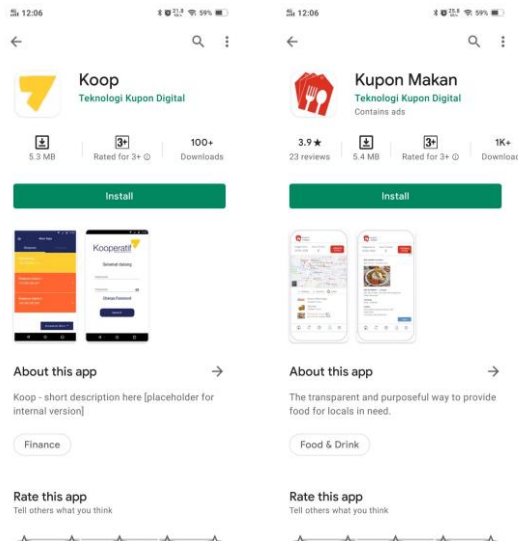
12:06 59%

Koop
Teknologi Kupon Digital

5.3 MB
3+
Rated for 3+
100+
Downloads

Install

Kooperatif

About this app

Koop - short description here [placeholder for internal version]

Finance

Rate this app
Tell others what you think

12:06 59%

Kupon Makan
Teknologi Kupon Digital
Contains ads

3.9 ★
23 reviews
5.4 MB
3+
Rated for 3+
1K+
Downloa

Install

About this app

The transparent and purposeful way to provide food for locals in need.

Food & Drink

Rate this app
Tell others what you think